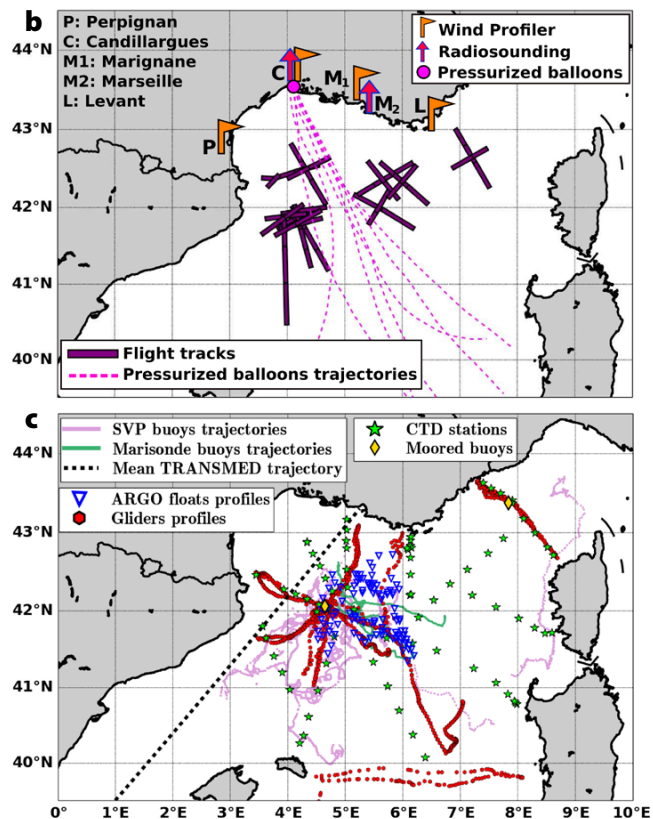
b

P: Perpignan
C: Candillargues
M1: Marignane
M2: Marseille
L: Levant

Wind Profiler
Radiosounding
Pressurized balloons

C
$M_1$
$M_2$
L
P

44°N
43°N
42°N
41°N
40°N

Flight tracks
Pressurized balloons trajectories

c

SVP buoys trajectories
Marisonde buoys trajectories
Mean TRANSMED trajectory

CTD stations
Moored buoys

ARGO floats profiles
Gliders profiles

44°N
43°N
42°N
41°N
40°N

0°
1°E
2°E
3°E
4°E
5°E
6°E
7°E
8°E
9°E
10°E